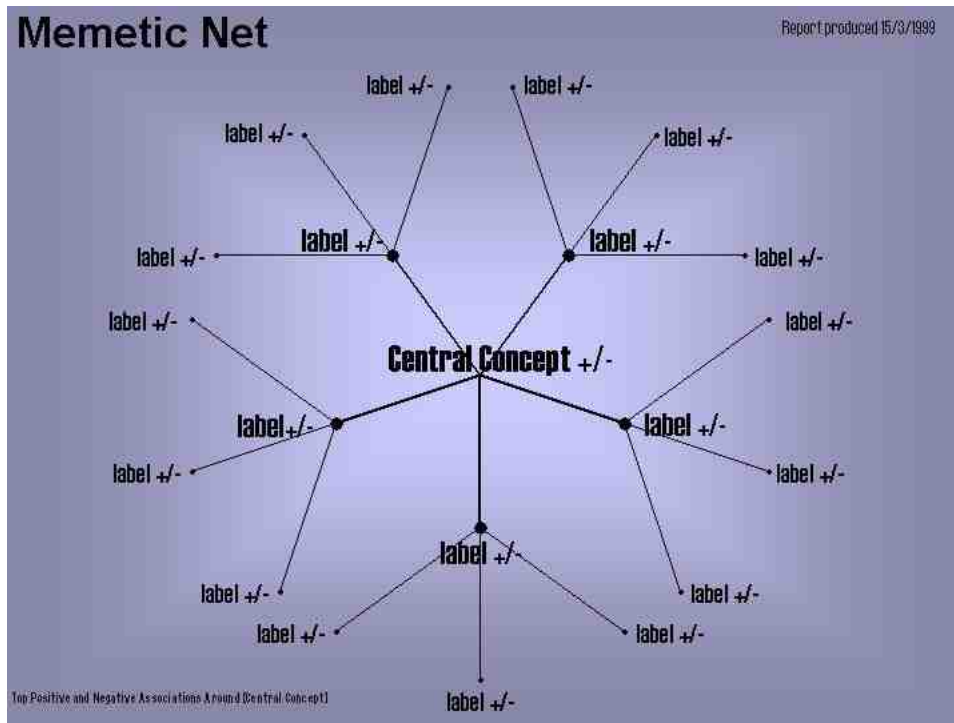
Memetic Net

Report produced 15/3/1999

label +/-

label +/-

label +/-

label +/-

label +/-

label +/-

label +/-

label +/-

label +/-

label +/-

Central Concept +/-

label+/-

label +/-

label +/-

label +/-

label +/-

label +/-

label +/-

label +/-

label +/-

label +/-

label +/-

Top Positive and Negative Associations Around [Central Concept]

label +/-